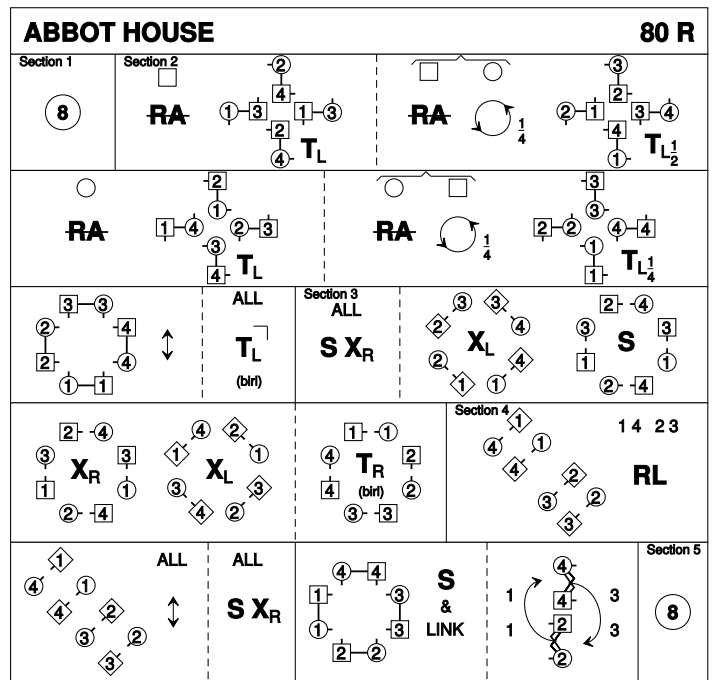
ABBOT HOUSE 80 R

Section 1
8

Section 2
RA
2
4
1 3 1 3
2
4 $T_L$

RA $\frac{1}{4}$
3
2
2 1 3 4
4
1 $T_{L\frac{1}{2}}$

RA
2
1
1 4 2 3
3
4 $T_L$

RA $\frac{1}{4}$
3
3
2 2 4 4
1
1 $T_{L\frac{1}{4}}$

3 3
2 4
2 4
1 1

ALL
$T_L$
(birl)

Section 3
ALL
S $X_R$

3 3
2 4
X$_L$
2 4
1 1

2 4
3 3
S
1 1
2 4

2 4
3 3
$X_R$
1 1
2 4

4 2
1 1
$X_L$
3 3
4 2

1 1
4 2
$T_R$
4 2
(birl)
3 3

Section 4
1
4 1
4
2
3 2
3
14 23
RL

1
4 1
4 2
3 2
3
ALL

ALL
S $X_R$

4 4
1 3
1 3
2 2
S
&
LINK

4
1 4 3
1 2 3
2

Section 5
8